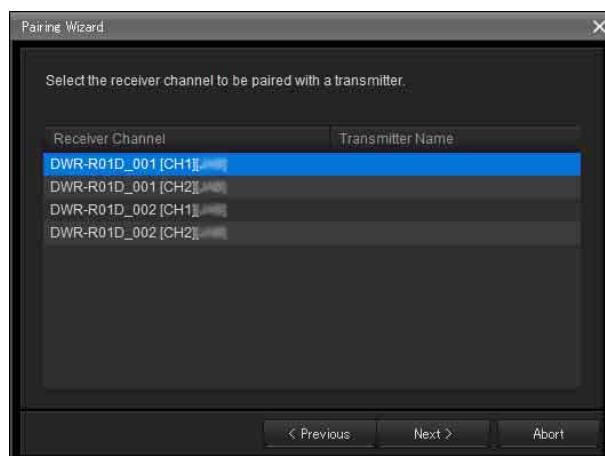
Pairing Wizard

Select the receiver channel to be paired with a transmitter.

| Receiver Channel | Transmitter Name |
|---|---|
| DWR-R01D_001 [CH1][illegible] | |
| DWR-R01D_001 [CH2][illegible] | |
| DWR-R01D_002 [CH1][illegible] | |
| DWR-R01D_002 [CH2][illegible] | |

< Previous Next > Abort